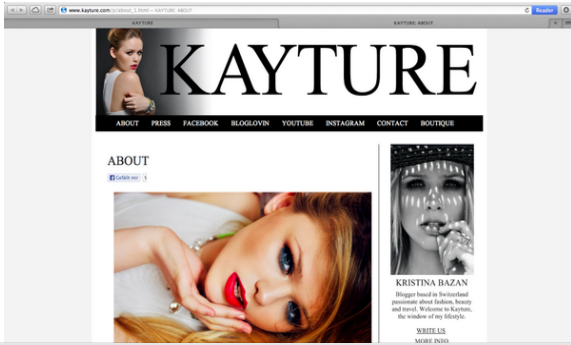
www.kayture.com/p/about_1.html – KAYTURE: ABOUT
Reader
KAYTURE
KAYTURE ABOUT

KAYTURE

ABOUT PRESS FACEBOOK BLOGLOVIN YOUTUBE INSTAGRAM CONTACT BOUTIQUE

ABOUT

Gefällt mir 1

KRISTINA BAZAN

Blogger based in Switzerland passionate about fashion, beauty and travel. Welcome to Kayture, the window of my lifestyle.

WRITE US

MORE INFO